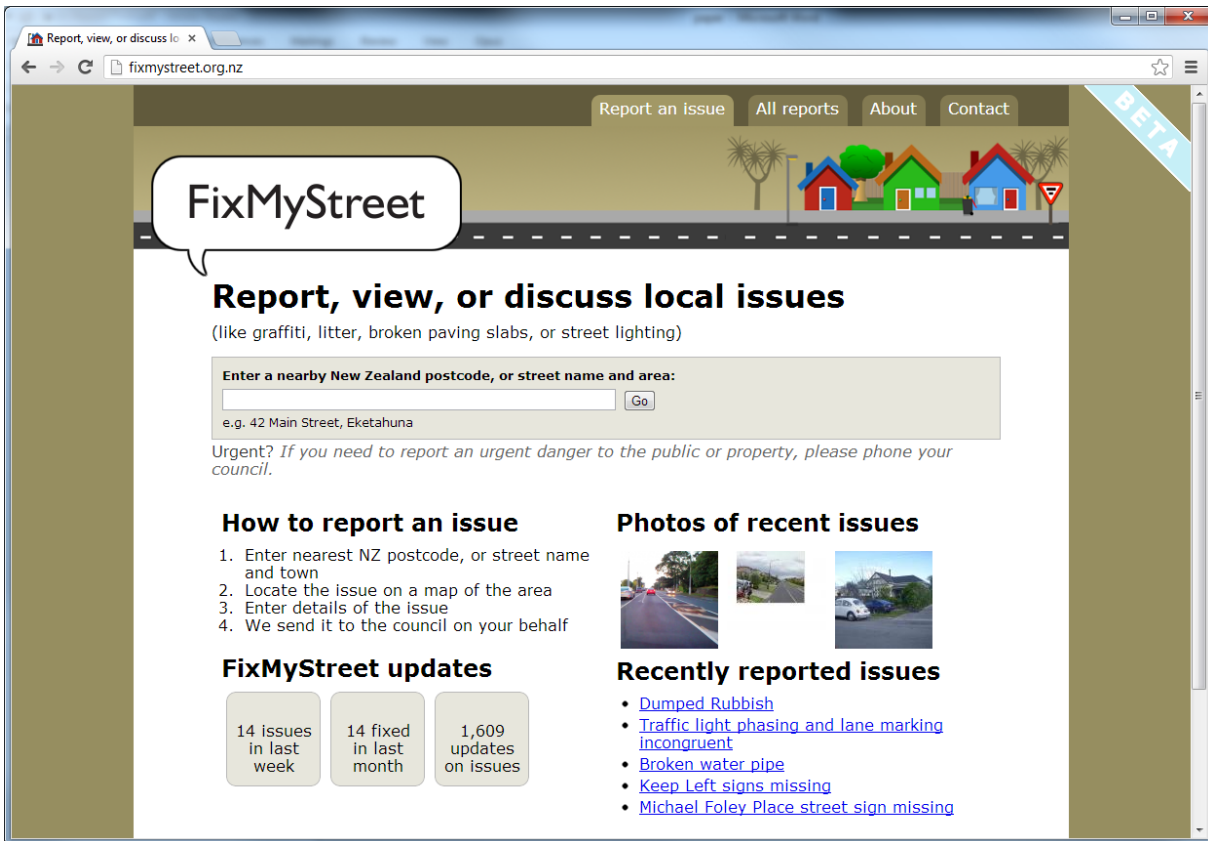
Report, view, or discuss lo

fixmystreet.org.nz

Report an issue All reports About Contact

BETA

FixMyStreet

Report, view, or discuss local issues

(like graffiti, litter, broken paving slabs, or street lighting)

Enter a nearby New Zealand postcode, or street name and area:

Go

e.g. 42 Main Street, Eketahuna

Urgent? If you need to report an urgent danger to the public or property, please phone your council.

How to report an issue

1. Enter nearest NZ postcode, or street name and town
2. Locate the issue on a map of the area
3. Enter details of the issue
4. We send it to the council on your behalf

FixMyStreet updates

14 issues in last week

14 fixed in last month

1,609 updates on issues

Photos of recent issues

Recently reported issues

- Dumped Rubbish
- Traffic light phasing and lane marking incongruent
- Broken water pipe
- Keep Left signs missing
- Michael Foley Place street sign missing